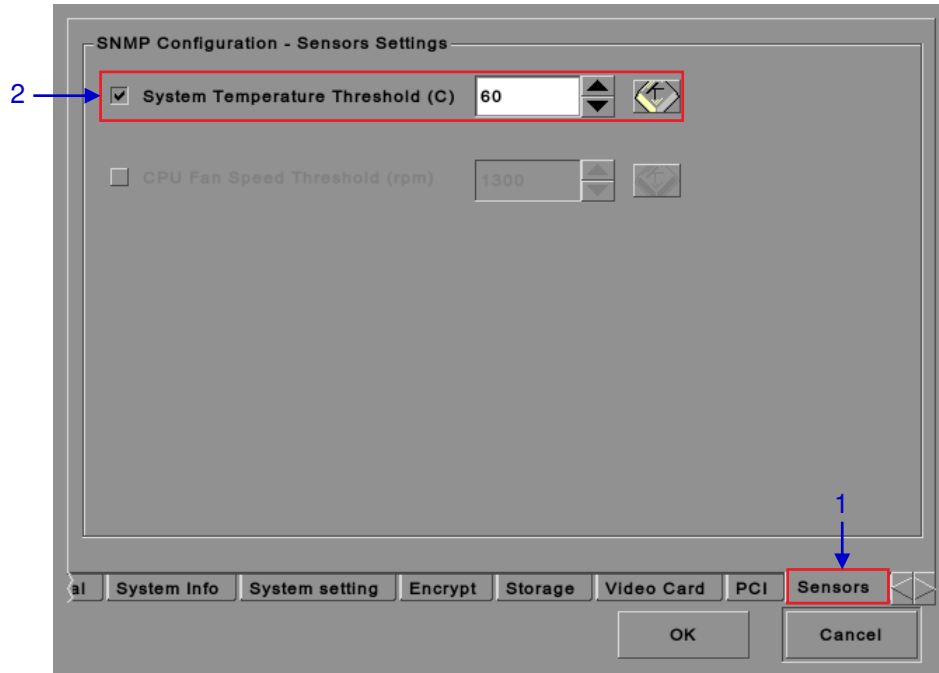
SNMP Configuration - Sensors Settings

2

System Temperature Threshold (C) 60

CPU Fan Speed Threshold (rpm) 1300

1

al | System Info | System setting | Encrypt | Storage | Video Card | PCI | Sensors

OK

Cancel